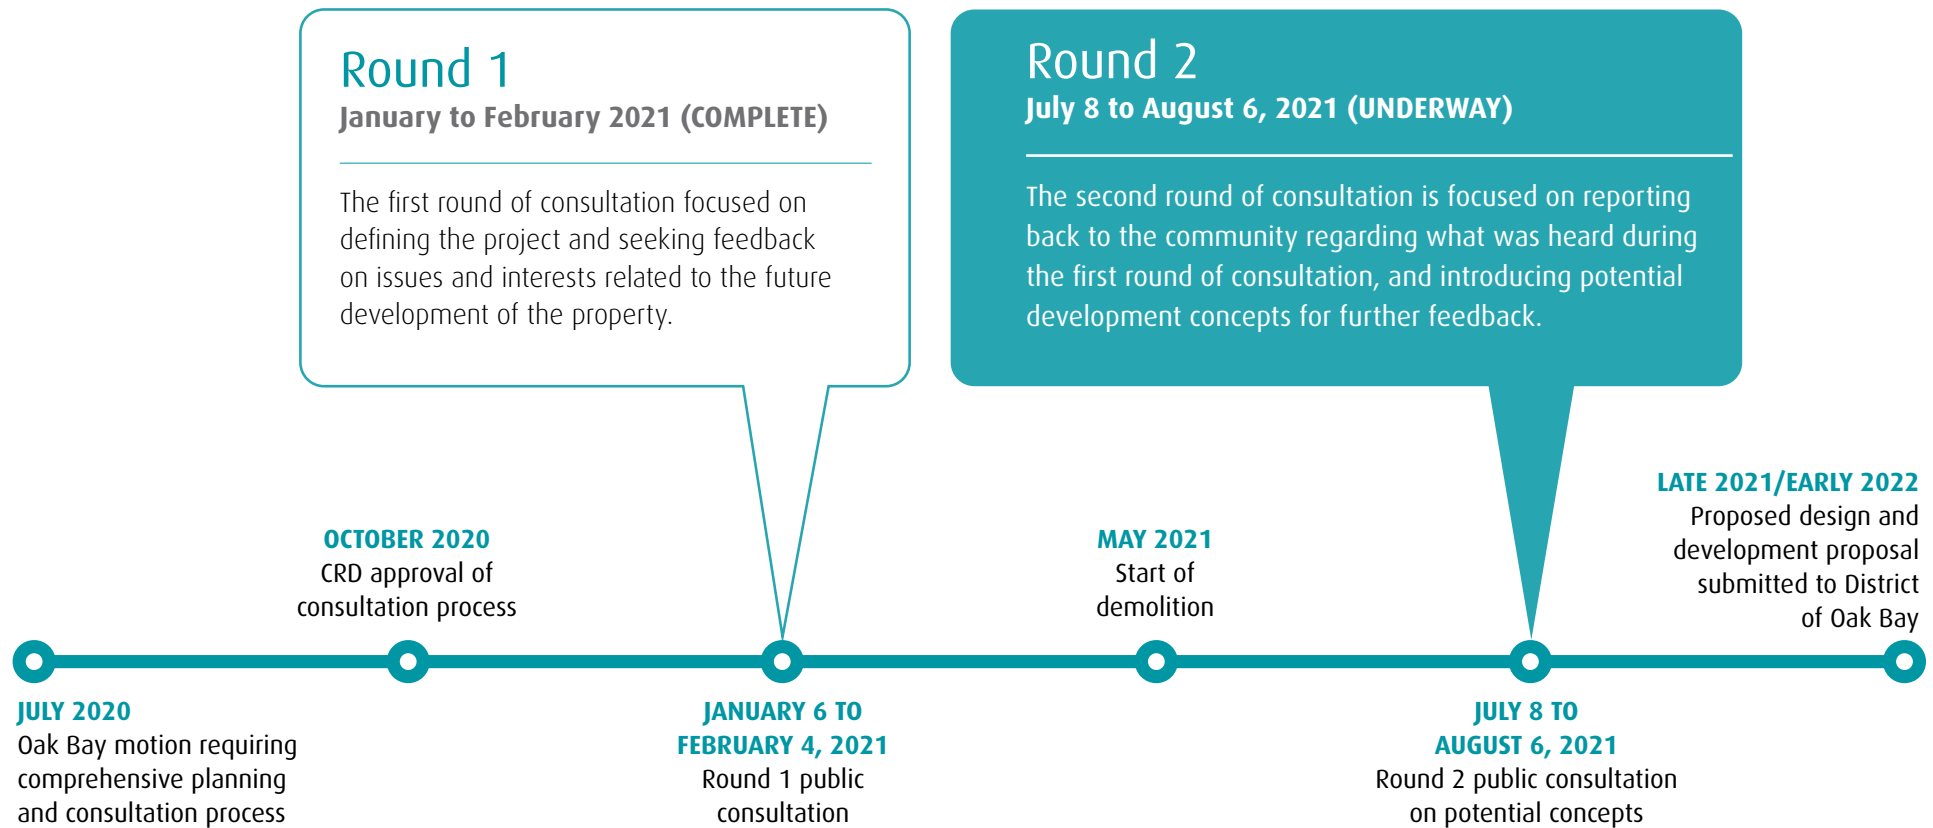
Round 1
January to February 2021 (COMPLETE)

The first round of consultation focused on defining the project and seeking feedback on issues and interests related to the future development of the property.

Round 2
July 8 to August 6, 2021 (UNDERWAY)

The second round of consultation is focused on reporting back to the community regarding what was heard during the first round of consultation, and introducing potential development concepts for further feedback.

JULY 2020
Oak Bay motion requiring comprehensive planning and consultation process

OCTOBER 2020
CRD approval of consultation process

JANUARY 6 TO FEBRUARY 4, 2021
Round 1 public consultation

MAY 2021
Start of demolition

JULY 8 TO AUGUST 6, 2021
Round 2 public consultation on potential concepts

LATE 2021/EARLY 2022
Proposed design and development proposal submitted to District of Oak Bay